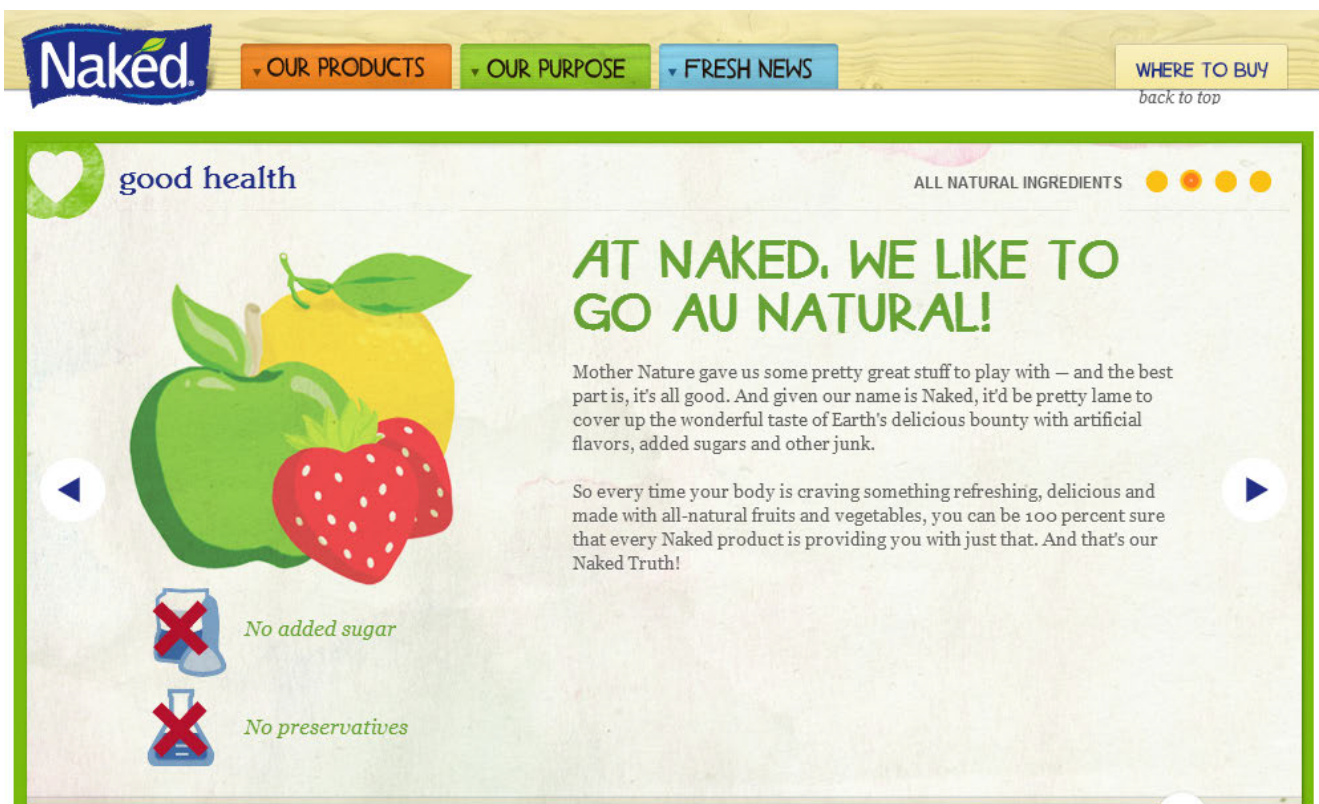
Naked

OUR PRODUCTS

OUR PURPOSE

FRESH NEWS

WHERE TO BUY

back to top

good health

ALL NATURAL INGREDIENTS

AT NAKED, WE LIKE TO GO AU NATURAL!

Mother Nature gave us some pretty great stuff to play with — and the best part is, it's all good. And given our name is Naked, it'd be pretty lame to cover up the wonderful taste of Earth's delicious bounty with artificial flavors, added sugars and other junk.

So every time your body is craving something refreshing, delicious and made with all-natural fruits and vegetables, you can be 100 percent sure that every Naked product is providing you with just that. And that's our Naked Truth!

No added sugar

No preservatives